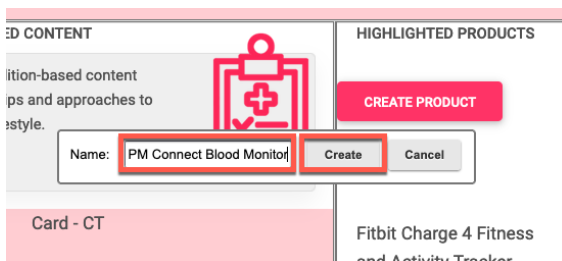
ED CONTENT

dition-based content
ps and approaches to
estyle.

HIGHLIGHTED PRODUCTS

CREATE PRODUCT

Name: PM Connect Blood Monitor

Create

Cancel

Card - CT

Fitbit Charge 4 Fitness
and Activity Tracker